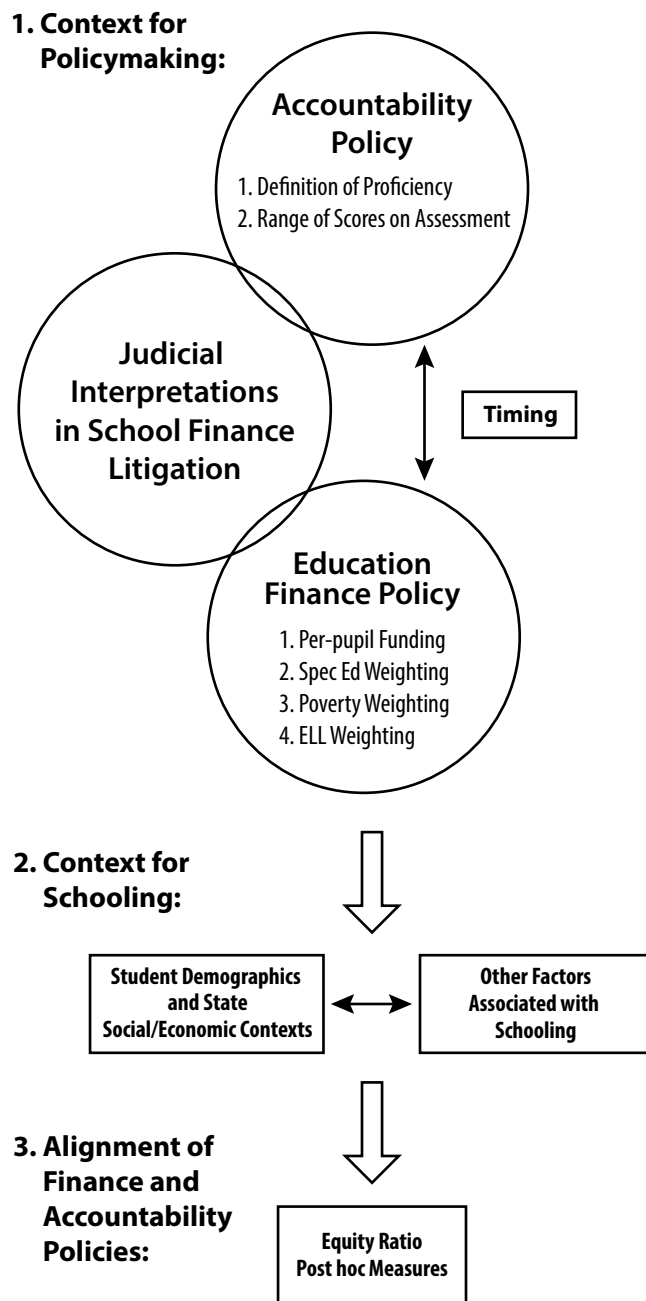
1. Context for Policymaking:

Accountability Policy
1. Definition of Proficiency
2. Range of Scores on Assessment

Judicial Interpretations in School Finance Litigation

Timing

Education Finance Policy
1. Per-pupil Funding
2. Spec Ed Weighting
3. Poverty Weighting
4. ELL Weighting

2. Context for Schooling:

Student Demographics and State Social/Economic Contexts

Other Factors Associated with Schooling

3. Alignment of Finance and Accountability Policies:

Equity Ratio
Post hoc Measures